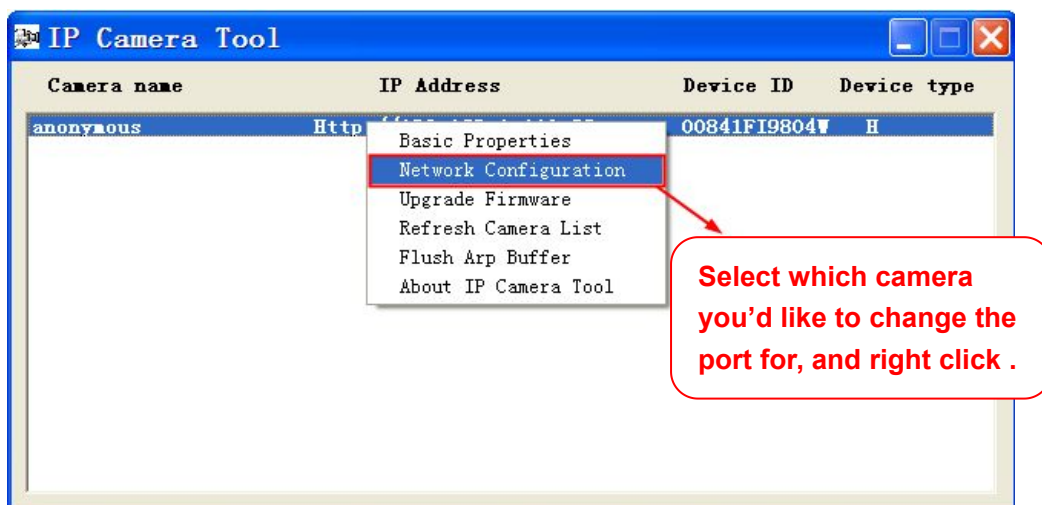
IP Camera Tool

| Camera name | IP Address | Device ID | Device type |
|---|---|---|---|
| anonymous | Http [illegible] | 00841FI9804W | H |

Basic Properties
Network Configuration
Upgrade Firmware
Refresh Camera List
Flush Arp Buffer
About IP Camera Tool

Select which camera you'd like to change the port for, and right click .